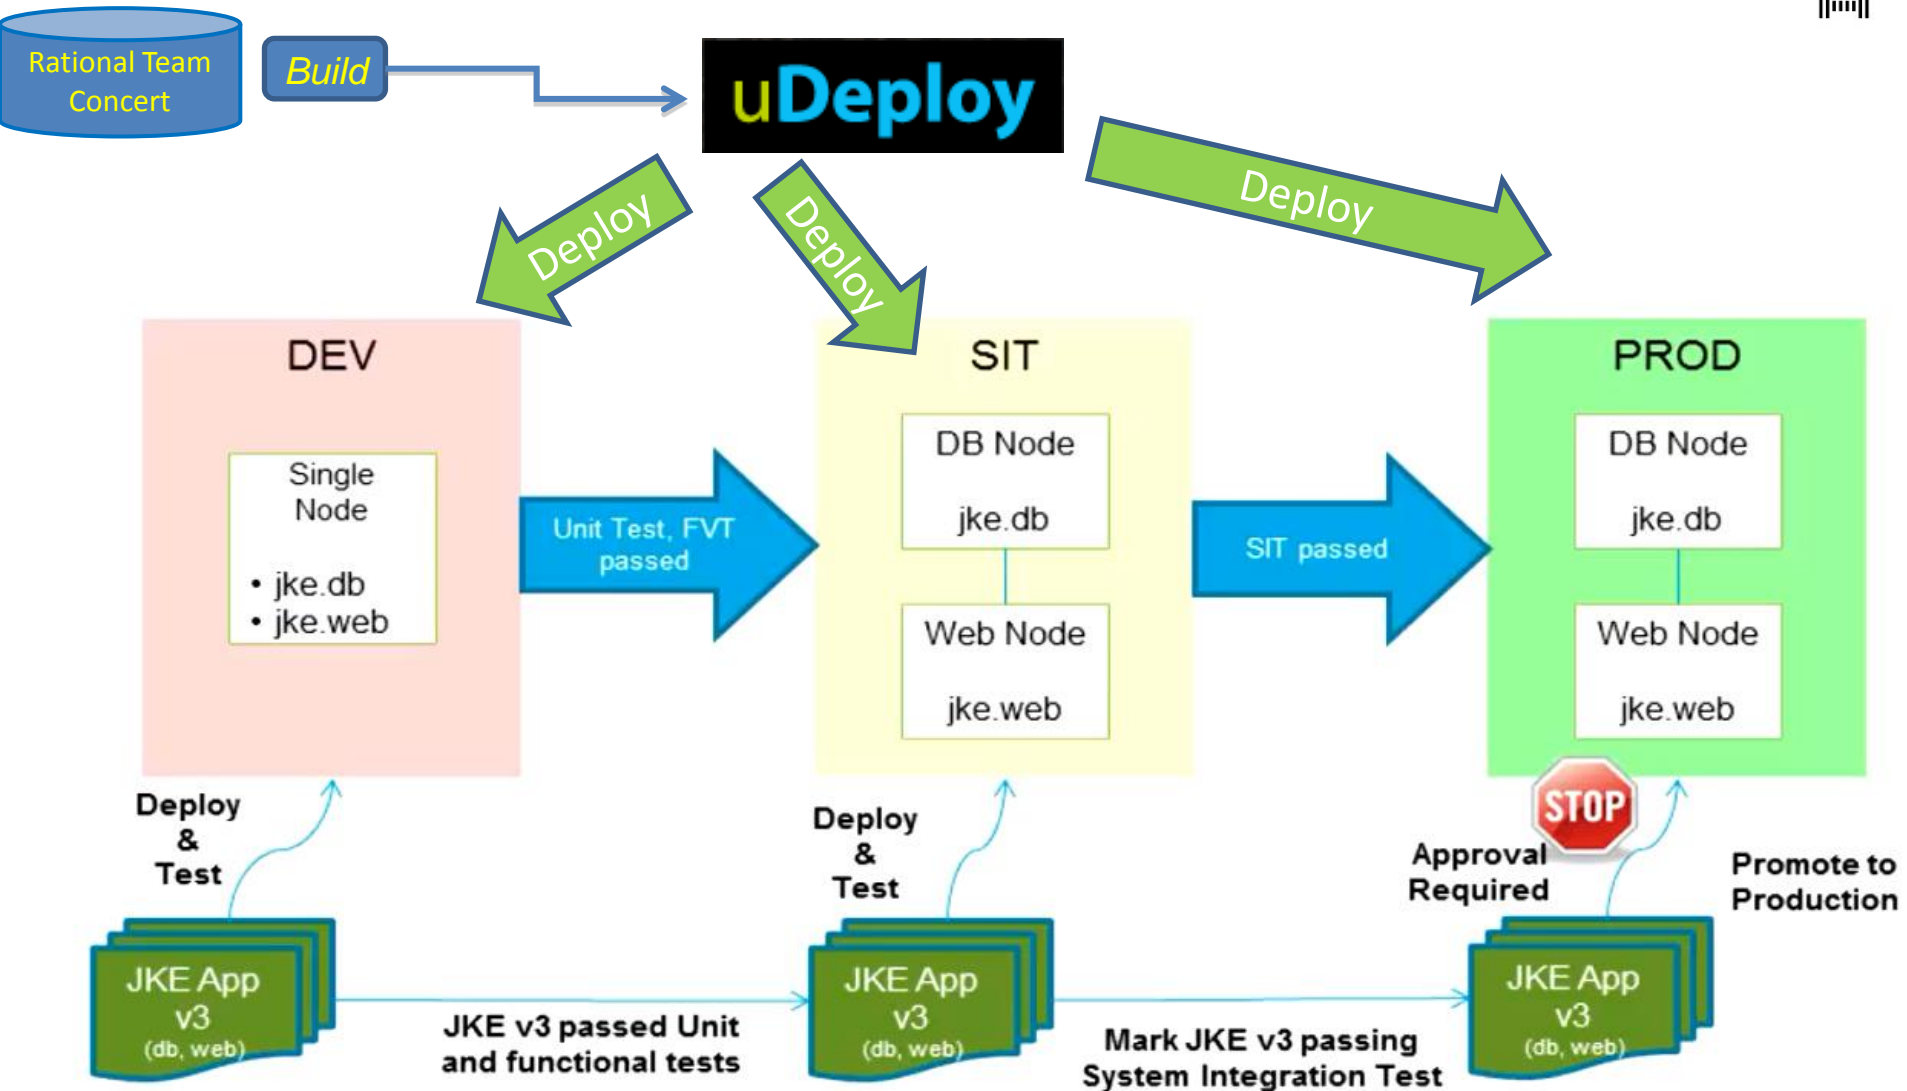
Rational Team Concert

Build

uDeploy

Deploy

Deploy

Deploy

DEV

Single Node

• jke.db
• jke.web

Unit Test, FVT passed

SIT

DB Node

jke.db

Web Node

jke.web

SIT passed

PROD

DB Node

jke.db

Web Node

jke.web

STOP

Deploy & Test

Deploy & Test

Approval Required

Promote to Production

JKE App v3 (db, web)

JKE v3 passed Unit and functional tests

JKE App v3 (db, web)

Mark JKE v3 passing System Integration Test

JKE App v3 (db, web)